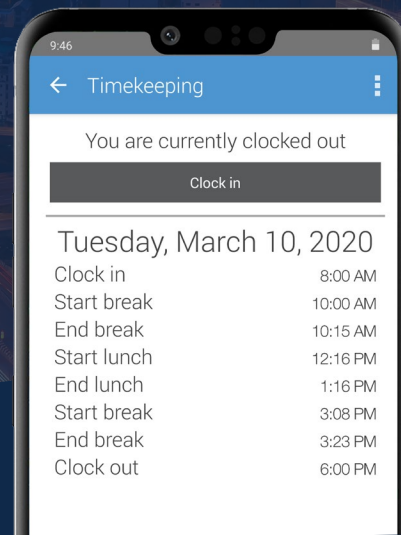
9:46

← Timekeeping

You are currently clocked out

Clock in

Tuesday, March 10, 2020

| | |
|---|---|
| Clock in | 8:00 AM |
| Start break | 10:00 AM |
| End break | 10:15 AM |
| Start lunch | 12:16 PM |
| End lunch | 1:16 PM |
| Start break | 3:08 PM |
| End break | 3:23 PM |
| Clock out | 6:00 PM |